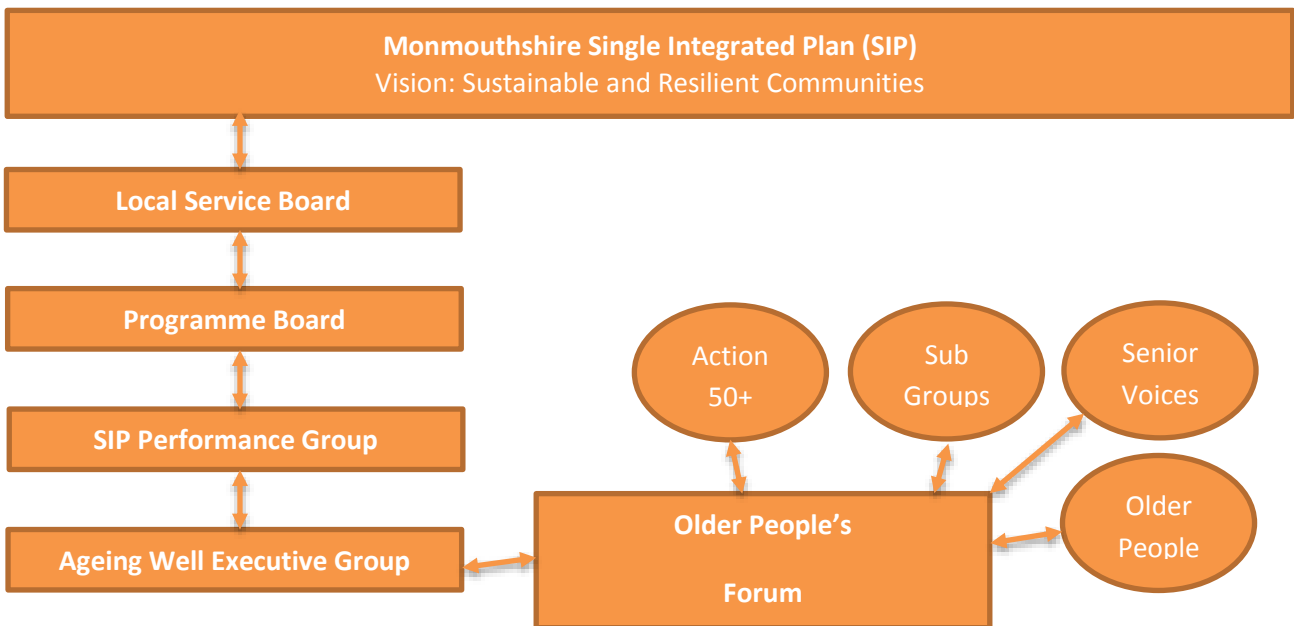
Monmouthshire Single Integrated Plan (SIP)
Vision: Sustainable and Resilient Communities

Local Service Board

Programme Board

SIP Performance Group

Ageing Well Executive Group

Action 50+

Sub Groups

Senior Voices

Older People's

Forum

Older People